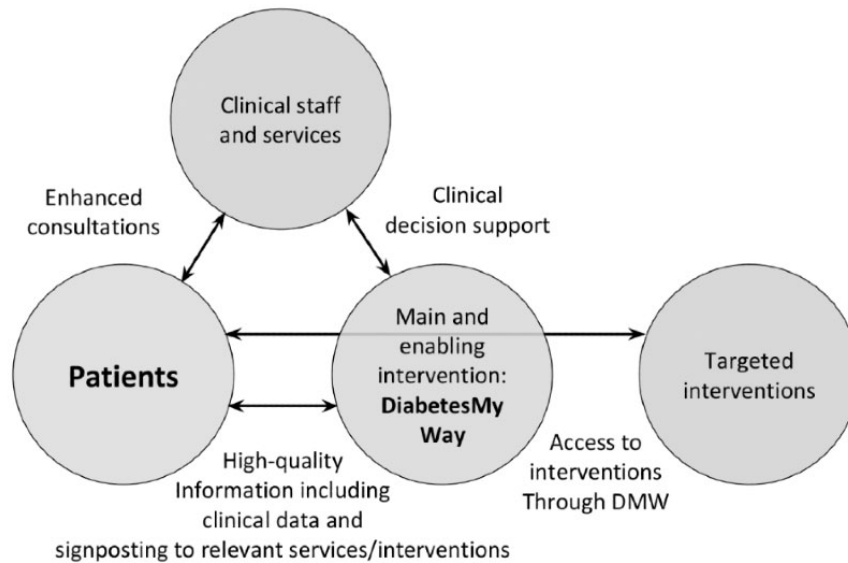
Clinical staff and services

Enhanced consultations

Clinical decision support

Patients

Main and enabling intervention: **DiabetesMy Way**

Targeted interventions

High-quality Information including clinical data and signposting to relevant services/interventions

Access to interventions Through DMW